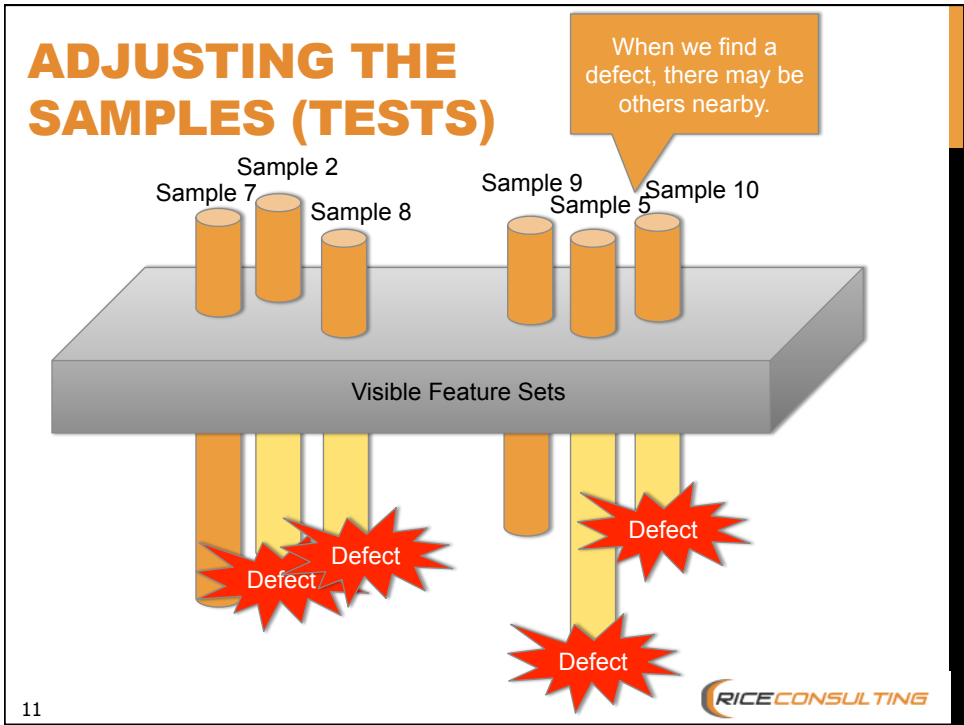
ADJUSTING THE SAMPLES (TESTS)

When we find a defect, there may be others nearby.

Sample 2
Sample 7
Sample 8
Sample 9
Sample 5
Sample 10

Visible Feature Sets

Defect
Defect
Defect
Defect

11

RICECONSULTING